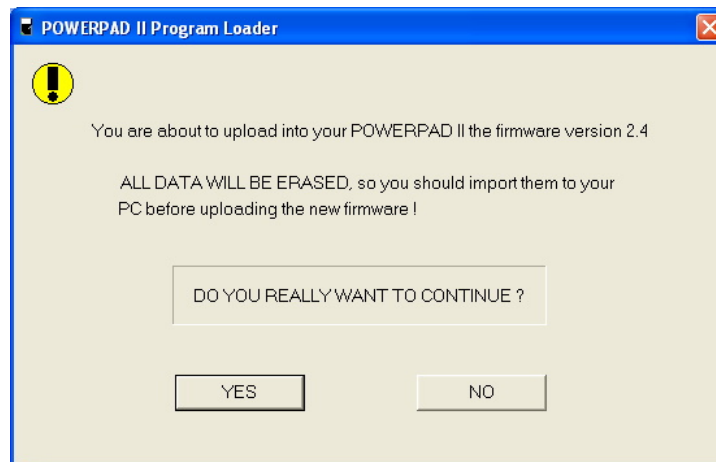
POWERPAD II Program Loader

You are about to upload into your POWERPAD II the firmware version 2.4

ALL DATA WILL BE ERASED, so you should import them to your PC before uploading the new firmware !

DO YOU REALLY WANT TO CONTINUE ?

YES

NO